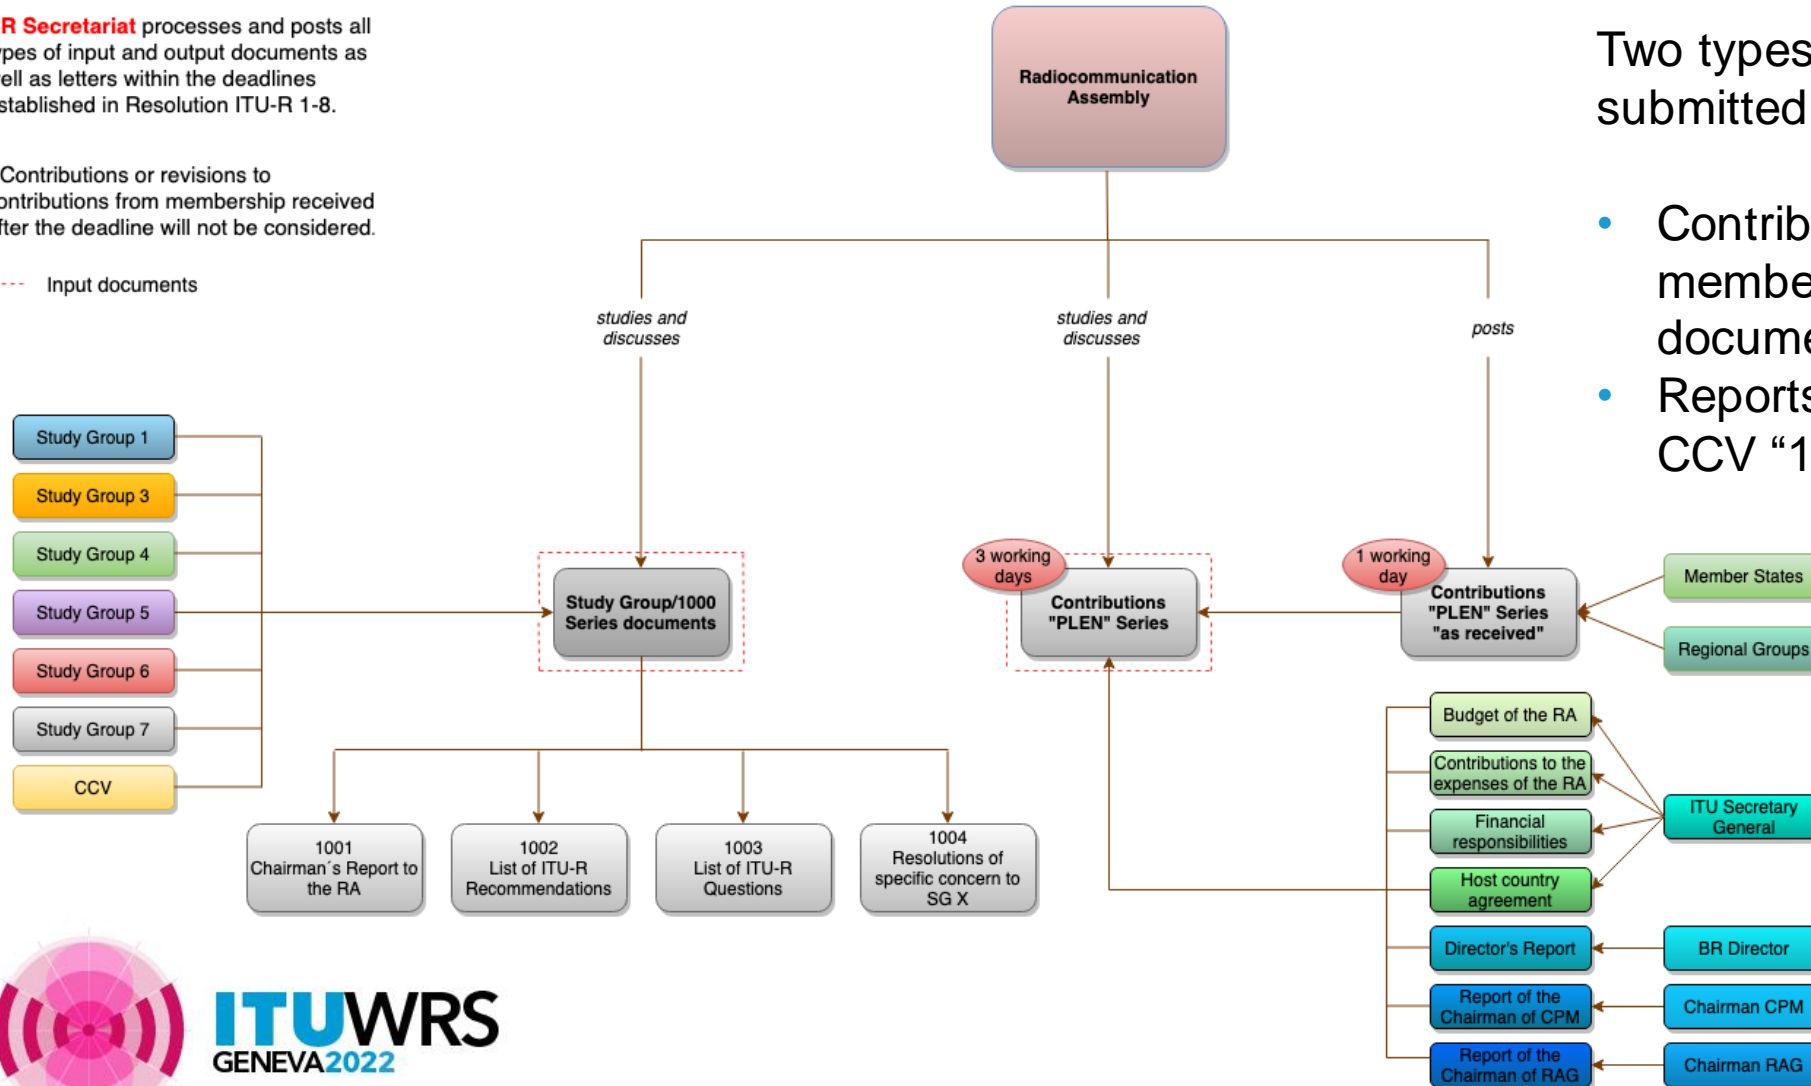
R Secretariat processes and posts all ypes of input and output documents as ell as letters within the deadlines stablished in Resolution ITU-R 1-8.

Contributions or revisions to ontributions from membership received fter the deadline will not be considered.

Input documents

Radiocommunication Assembly

studies and discusses

studies and discusses

posts

Study Group 1

Study Group 3

Study Group 4

Study Group 5

Study Group 6

Study Group 7

CCV

Study Group/1000 Series documents

3 working days

Contributions "PLEN" Series

1 working day

Contributions "PLEN" Series "as received"

Member States

Regional Groups

Budget of the RA

Contributions to the expenses of the RA

Financial responsibilities

Host country agreement

ITU Secretary General

Director's Report

BR Director

Report of the Chairman of CPM

Chairman CPM

Report of the Chairman of RAG

Chairman RAG

1001 Chairman´s Report to the RA

1002 List of ITU-R Recommendations

1003 List of ITU-R Questions

1004 Resolutions of specific concern to SG X

ITUWRS GENEVA2022

Two types submitted

• Contrib membe docume

• Reports CCV “1